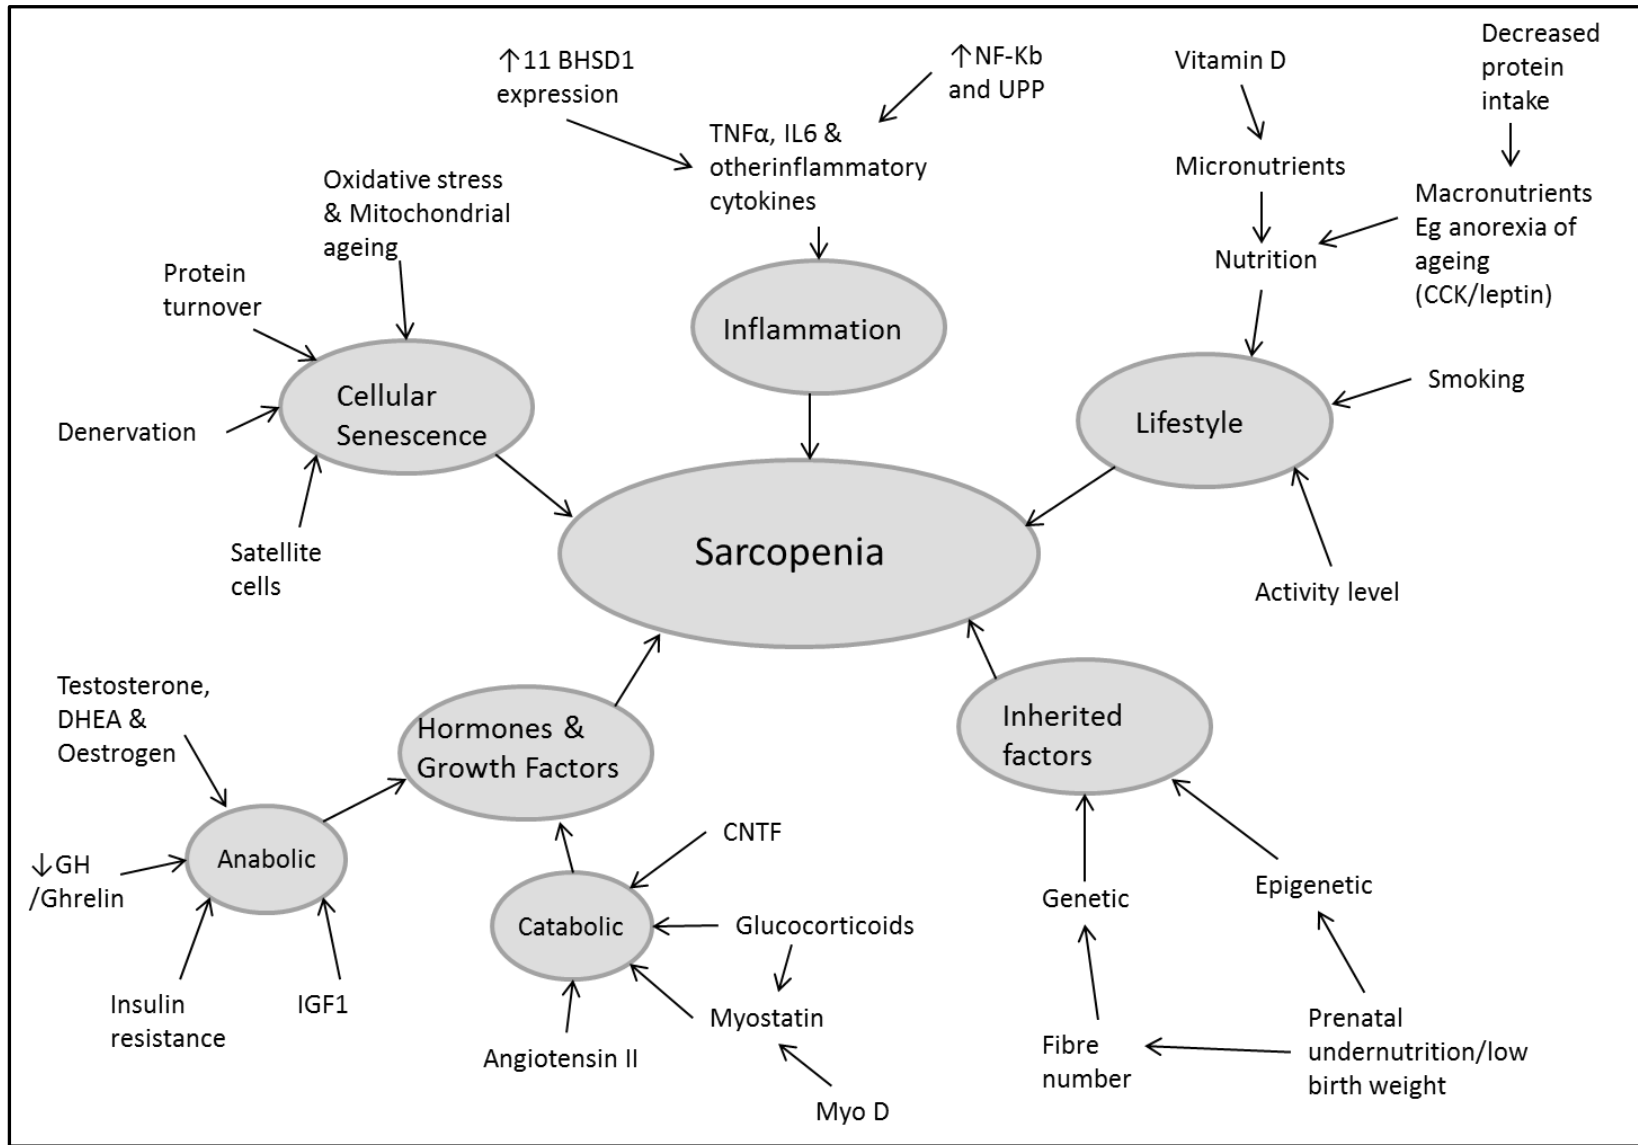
↑11 BHSD1 expression

↑NF-Kb and UPP

TNFα, IL6 & otherinflammatory cytokines

Vitamin D

Decreased protein intake

Micronutrients

Macronutrients Eg anorexia of ageing (CCK/leptin)

Nutrition

Oxidative stress & Mitochondrial ageing

Protein turnover

Inflammation

Cellular Senescence

Denervation

Satellite cells

Lifestyle

Smoking

Activity level

Sarcopenia

Testosterone, DHEA & Oestrogen

Hormones & Growth Factors

Inherited factors

Anabolic

↓GH /Ghrelin

Insulin resistance

IGF1

CNTF

Catabolic

Glucocorticoids

Myostatin

Angiotensin II

Myo D

Genetic

Epigenetic

Fibre number

Prenatal undernutrition/low birth weight